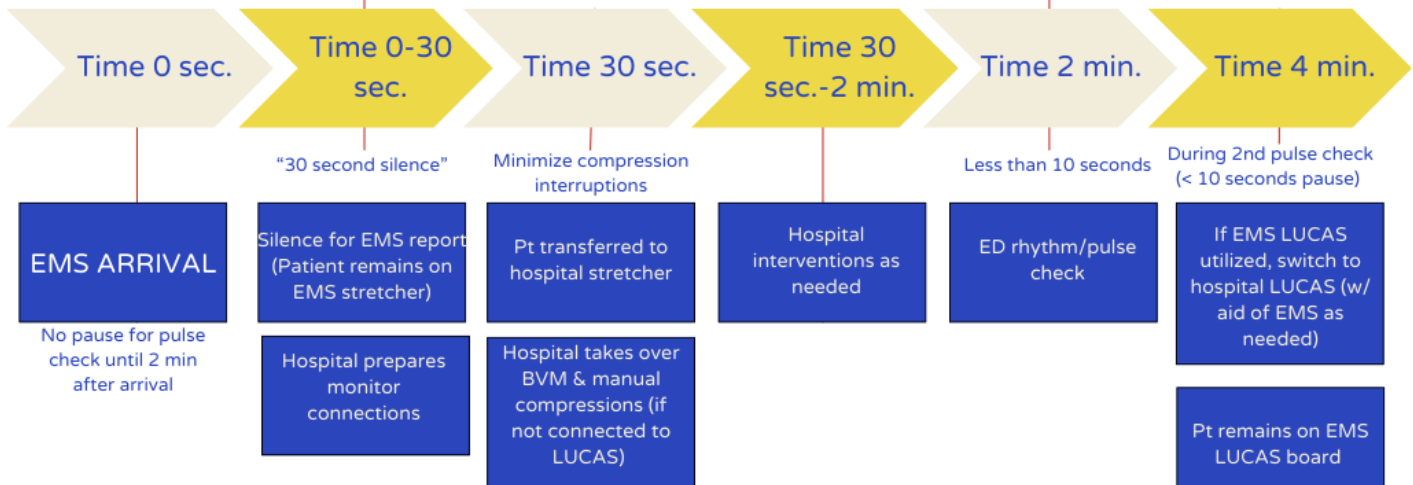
Time 0 sec.

EMS ARRIVAL

No pause for pulse check until 2 min after arrival

Time 0-30 sec.

"30 second silence"

Silence for EMS report (Patient remains on EMS stretcher)

Hospital prepares monitor connections

Time 30 sec.

Minimize compression interruptions

Pt transferred to hospital stretcher

Hospital takes over BVM & manual compressions (if not connected to LUCAS)

Time 30 sec.-2 min.

Hospital interventions as needed

Time 2 min.

Less than 10 seconds

ED rhythm/pulse check

Time 4 min.

During 2nd pulse check (< 10 seconds pause)

If EMS LUCAS utilized, switch to hospital LUCAS (w/ aid of EMS as needed)

Pt remains on EMS LUCAS board